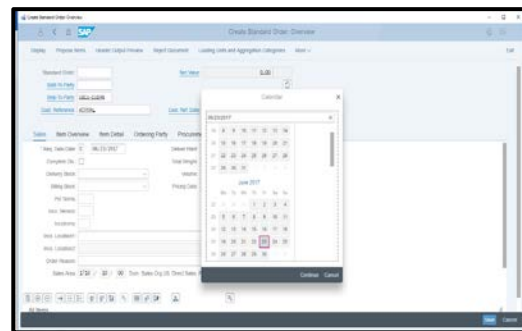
Create Standard Order: Overview

Create Standard Order: Overview

Display  Propose Items  Header Output Preview  Reject Document  Loading Units and Aggregation Categories  More

Exit

Standard Order:
Net Value: 0.00
Sold-To Party:
Ship-To Party: DEU-ILG06
Cust. Reference: 423506
Cust. Ref. Date:

Calendar

06/23/2017

Sales  Item Overview  Item Detail  Ordering Party  Procurement

Req. Deliv.Date: D 06/23/2017
Complete Div.:
Delivery Block:
Billing Block:
Pyt Terms:
Inco. Version:
Incoterms:
Inco. Location1:
Inco. Location2:
Order Reason:
Sales Area: 1710 / 10 / 00  Dom. Sales Org US, Direct Sales, Product Division 00

Deliver.Plant:
Total Weight:
Volume:
Pricing Date:

June 2017
Su Mo Tu We Th Fr Sa
1 2 3
4 5 6 7 8 9 10
11 12 13 14 15 16 17
18 19 20 21 22 23 24
25 26 27 28 29 30

Continue  Cancel

All Items

Save  Cancel